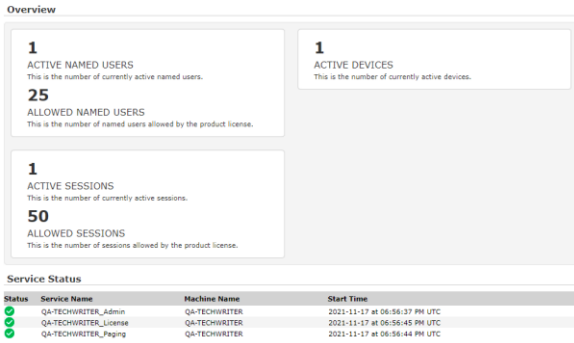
Overview

1
ACTIVE NAMED USERS
This is the number of currently active named users.

25
ALLOWED NAMED USERS
This is the number of named users allowed by the product license.

1
ACTIVE DEVICES
This is the number of currently active devices.

1
ACTIVE SESSIONS
This is the number of currently active sessions.

50
ALLOWED SESSIONS
This is the number of sessions allowed by the product license.

Service Status

| Status | Service Name | Machine Name | Start Time |
|---|---|---|---|
| | QA-TECHWRITER_Admin | QA-TECHWRITER | 2021-11-17 at 06:56:37 PM UTC |
| | QA-TECHWRITER_License | QA-TECHWRITER | 2021-11-17 at 06:56:45 PM UTC |
| | QA-TECHWRITER_Paging | QA-TECHWRITER | 2021-11-17 at 06:56:44 PM UTC |